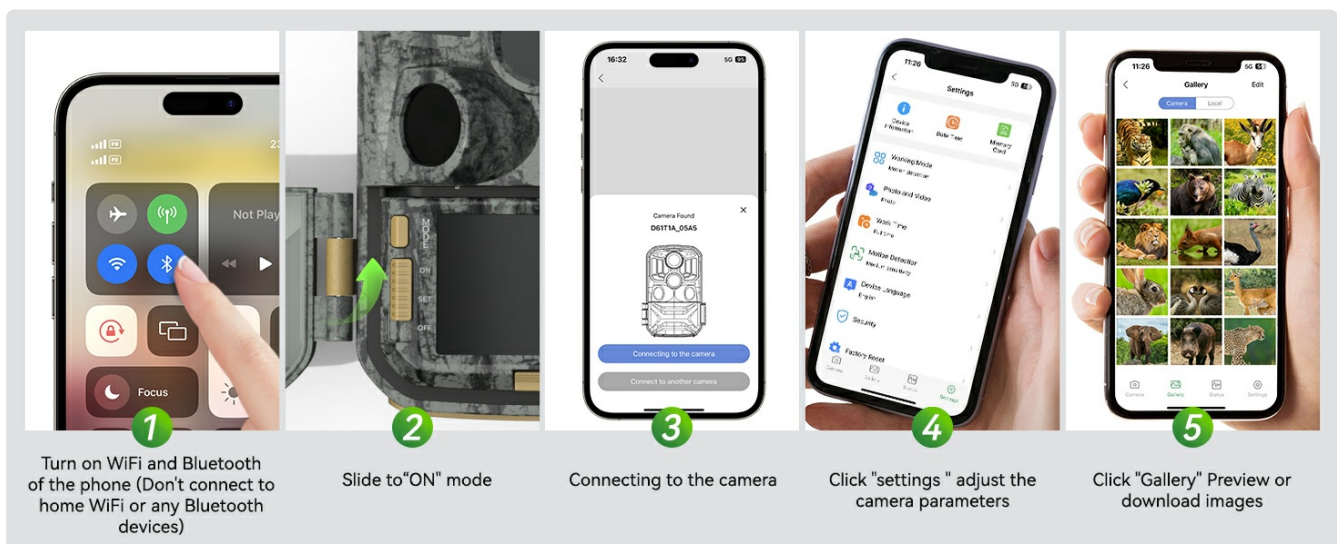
Not Play

Focus

1

Turn on WiFi and Bluetooth of the phone (Don't connect to home WiFi or any Bluetooth devices)

MODE
ON
SET
OFF

2

Slide to"ON" mode

16:32

Camera Found
D61T1A_05A5

Connecting to the camera

Connect to another camera

3

Connecting to the camera

11:26

Settings

Device Information

Date Time

Memory Card

Working Mode

Photo and Video

Work Time

Motion Detection

Device Language

Security

Factory Reset

Settings

4

Click "settings " adjust the camera parameters

11:26

Gallery

Edit

Camera

Local

Camera

Gallery

Status

Settings

5

Click "Gallery" Preview or download images